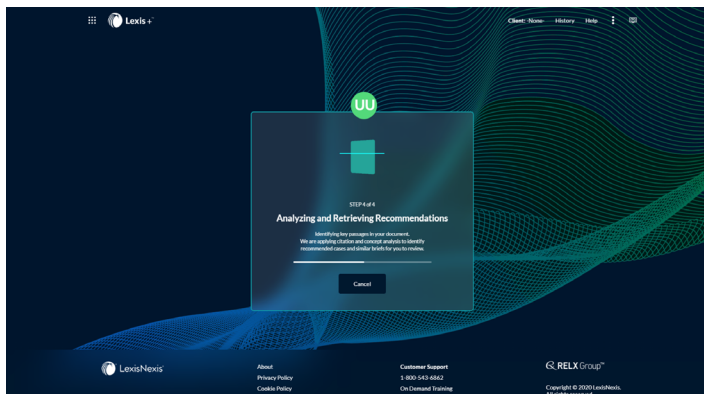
Lexis+

Client: None History Help

UU

STEP 4 of 4

Analyzing and Retrieving Recommendations

Identifying key passages in your document. We are applying citation and concept analysis to identify recommended cases and similar briefs for you to review.

Cancel

LexisNexis

About
Privacy Policy
Cookie Policy

Customer Support
1-800-543-6862
On Demand Training

RELX Group™

Copyright © 2020 LexisNexis.
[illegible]